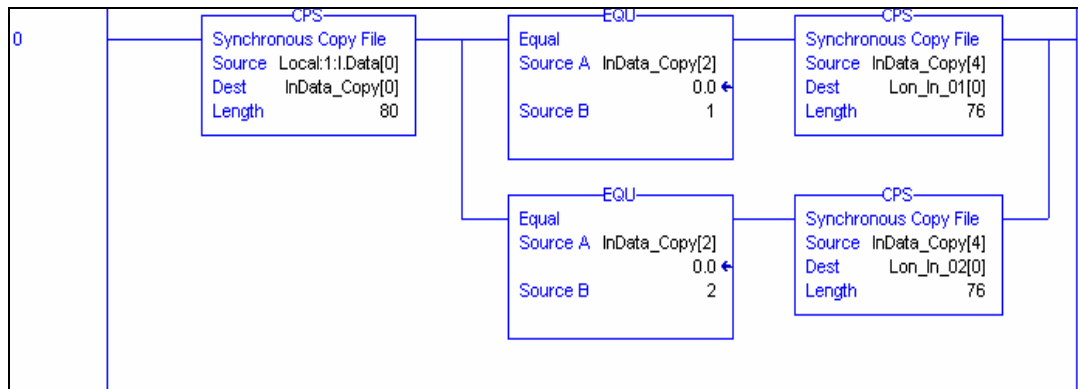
0

CPS
Synchronous Copy File
Source Local:1:I.Data[0]
Dest InData_Copy[0]
Length 80

EQU
Equal
Source A InData_Copy[2]
0.0 ←
Source B 1

CPS
Synchronous Copy File
Source InData_Copy[4]
Dest Lon_In_01[0]
Length 76

EQU
Equal
Source A InData_Copy[2]
0.0 ←
Source B 2

CPS
Synchronous Copy File
Source InData_Copy[4]
Dest Lon_In_02[0]
Length 76